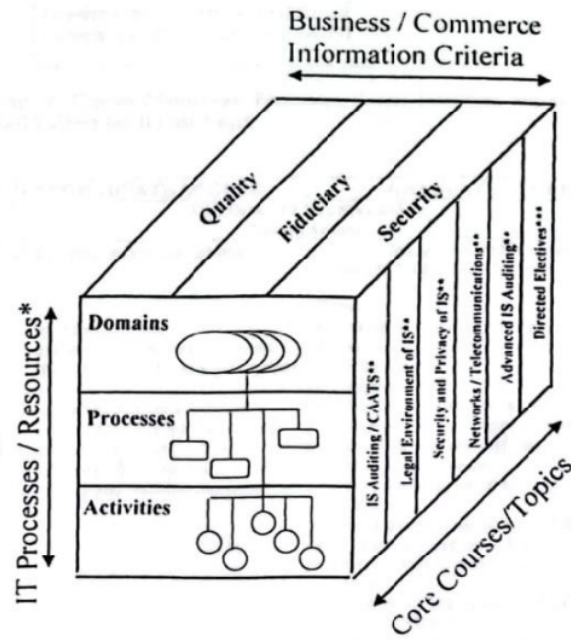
Business / Commerce Information Criteria

Quality

Fiduciary

Security

IT Processes / Resources*

Domains

Processes

Activities

IS Auditing / CAATS**

Legal Environment of IS**

Security and Privacy of IS**

Networks / Telecommunications**

Advanced IS Auditing**

Directed Electives***

Core Courses/Topics